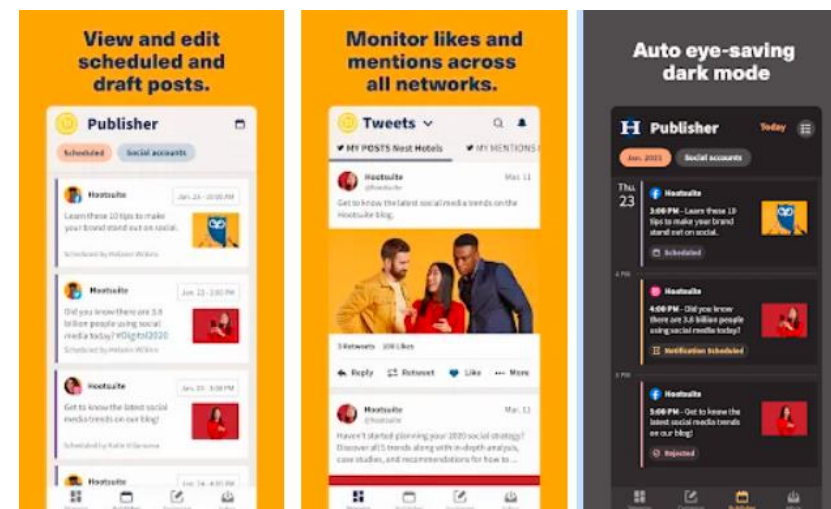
View and edit scheduled and draft posts.

Publisher

Scheduled Social accounts

Hootsuite Jan 23 · 10:00 PM
Learn these 10 tips to make your brand stand out on social.
Scheduled by Melanie Wilkins

Hootsuite Jan 23 · 2:00 PM
Did you know there are 3.8 billion people using social media today? #Digital2020
Scheduled by Melanie Wilkins

Hootsuite Jan 23 · 3:00 PM
Get to know the latest social media trends on our blog!
Scheduled by Katie Villanueva

Hootsuite

Monitor likes and mentions across all networks.

Tweets

MY POSTS Nest Hotels MY MENTIONS

Hootsuite @hootsuite Mar 11
Get to know the latest social media trends on the Hootsuite blog.

3 Retweets 100 Likes

Reply Retweet Like More

Hootsuite @hootsuite Mar 11
Haven't started planning your 2020 social strategy? Explore all 5 trends along with in-depth analysis, case studies, and recommendations for how to ...

Auto eye-saving dark mode

Publisher Today

Jan. 2021 Social accounts

Thu. 23

Hootsuite
3:00 PM - Learn these 10 tips to make your brand stand out on social.
Scheduled

4 PM

Hootsuite
4:00 PM - Did you know there are 3.8 billion people using social media today?
Notification Scheduled

5 PM

Hootsuite
5:00 PM - Get to know the latest social media trends on our blog!
Rejected